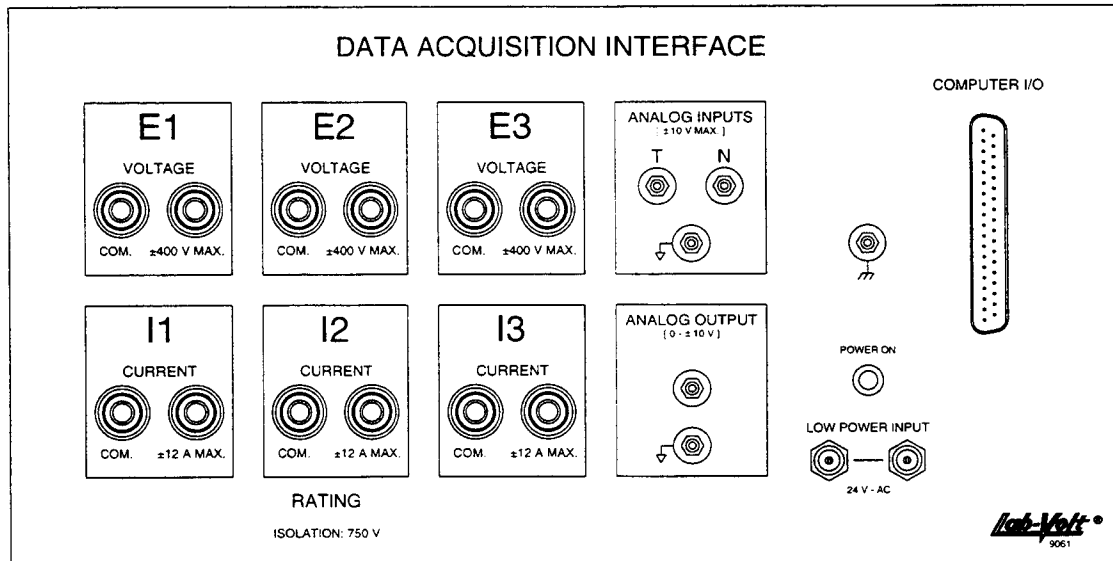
DATA ACQUISITION INTERFACE

E1
VOLTAGE
COM. ±400 V MAX.

E2
VOLTAGE
COM. ±400 V MAX.

E3
VOLTAGE
COM. ±400 V MAX.

ANALOG INPUTS
[ ±10 V MAX. ]
T N

COMPUTER I/O

I1
CURRENT
COM. ±12 A MAX.

I2
CURRENT
COM. ±12 A MAX.

I3
CURRENT
COM. ±12 A MAX.

ANALOG OUTPUT
[ 0 - ±10 V ]

POWER ON

LOW POWER INPUT
24 V - AC

RATING
ISOLATION: 750 V

Lab-Volt ®
9061